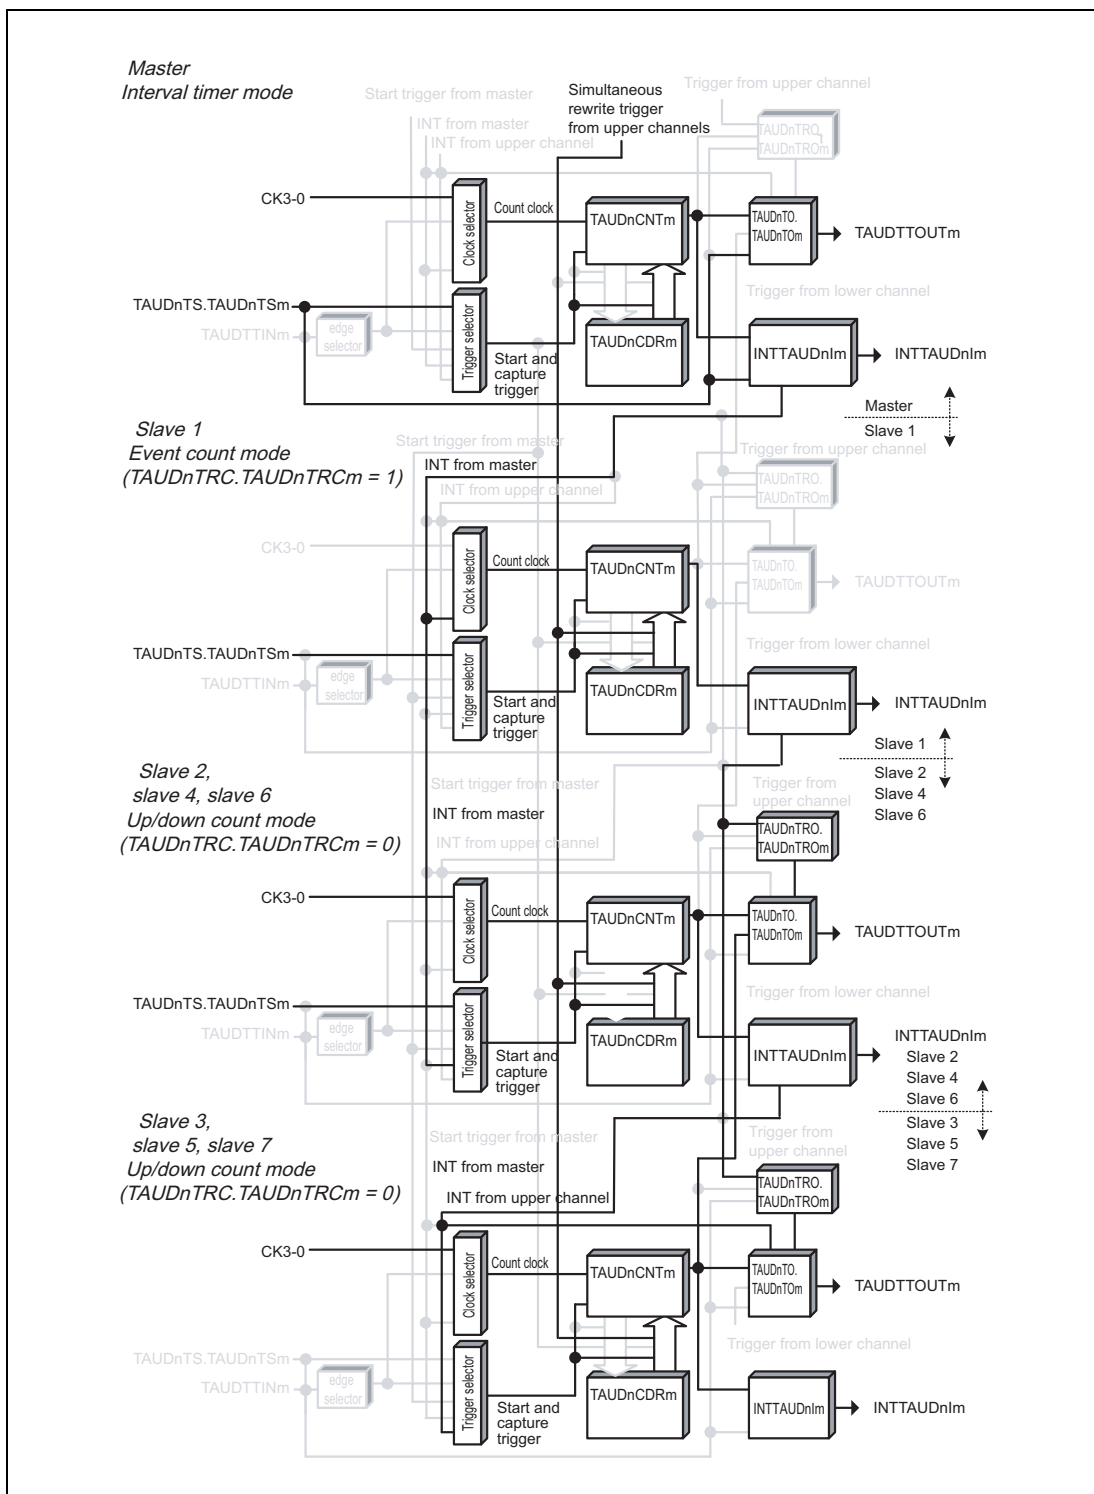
Master
Interval timer mode

Start trigger from master
INT from master
INT from upper channel
Simultaneous rewrite trigger from upper channels
Trigger from upper channel
TAUDnTRO. TAUDnTROm
CK3-0
Clock selector
Count clock
TAUDnCNTm
TAUDnTO. TAUDnTOm
TAUDTTOUTm
Trigger from lower channel
TAUDnTS.TAUDnTSm
TAUDTTINm
edge selector
Trigger selector
TAUDnCDRm
Start and capture trigger
INTTAUDnIm
INTTAUDnIm
Master
Slave 1

Slave 1
Event count mode
(TAUDnTRC.TAUDnTRCm = 1)

Start trigger from master
INT from master
INT from upper channel
Trigger from upper channel
TAUDnTRO. TAUDnTROm
CK3-0
Clock selector
Count clock
TAUDnCNTm
TAUDnTO. TAUDnTOm
TAUDTTOUTm
Trigger from lower channel
TAUDnTS.TAUDnTSm
TAUDTTINm
edge selector
Trigger selector
TAUDnCDRm
Start and capture trigger
INTTAUDnIm
INTTAUDnIm
Slave 1
Slave 2
Slave 4
Slave 6

Slave 2,
slave 4, slave 6
Up/down count mode
(TAUDnTRC.TAUDnTRCm = 0)

Start trigger from master
INT from master
INT from upper channel
Trigger from upper channel
TAUDnTRO. TAUDnTROm
CK3-0
Clock selector
Count clock
TAUDnCNTm
TAUDnTO. TAUDnTOm
TAUDTTOUTm
Trigger from lower channel
TAUDnTS.TAUDnTSm
TAUDTTINm
edge selector
Trigger selector
TAUDnCDRm
Start and capture trigger
INTTAUDnIm
INTTAUDnIm
Slave 2
Slave 4
Slave 6
Slave 3
Slave 5
Slave 7

Slave 3,
slave 5, slave 7
Up/down count mode
(TAUDnTRC.TAUDnTRCm = 0)

Start trigger from master
INT from master
INT from upper channel
Trigger from upper channel
TAUDnTRO. TAUDnTROm
CK3-0
Clock selector
Count clock
TAUDnCNTm
TAUDnTO. TAUDnTOm
TAUDTTOUTm
Trigger from lower channel
TAUDnTS.TAUDnTSm
TAUDTTINm
edge selector
Trigger selector
TAUDnCDRm
Start and capture trigger
INTTAUDnIm
INTTAUDnIm